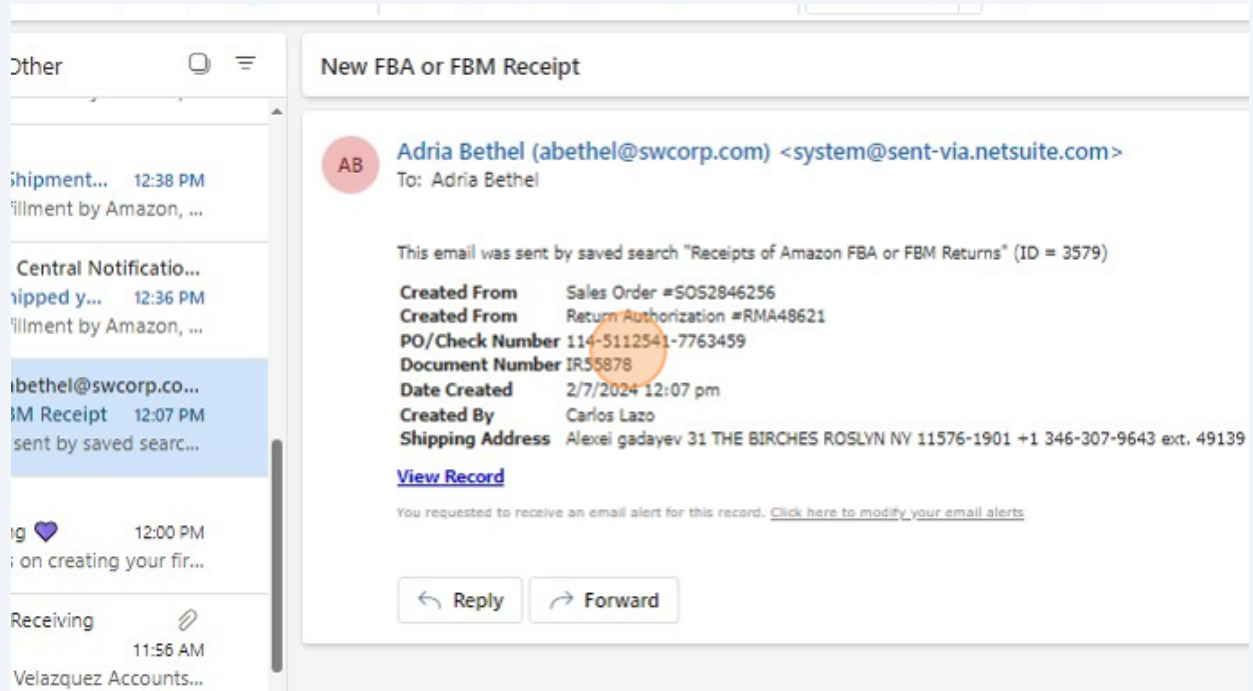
Other

Shipment... 12:38 PM
fillment by Amazon, ...

Central Notificatio...
hipped y... 12:36 PM
fillment by Amazon, ...

abethel@swcorp.co...
BM Receipt 12:07 PM
sent by saved searc...

ig 💜 12:00 PM
on creating your fir...

Receiving
11:56 AM
Velazquez Accounts...

New FBA or FBM Receipt

AB

Adria Bethel (abethel@swcorp.com) <system@sent-via.netsuite.com>
To: Adria Bethel

This email was sent by saved search "Receipts of Amazon FBA or FBM Returns" (ID = 3579)

| | |
|---|---|
| Created From | Sales Order #SOS2846256 |
| Created From | Return Authorization #RMA48621 |
| PO/Check Number | 114-5112541-7763459 |
| Document Number | IR55878 |
| Date Created | 2/7/2024 12:07 pm |
| Created By | Carlos Lazo |
| Shipping Address | Alexei gadayev 31 THE BIRCHES ROSLYN NY 11576-1901 +1 346-307-9643 ext. 49139 |

View Record

You requested to receive an email alert for this record. Click here to modify your email alerts

Reply
Forward